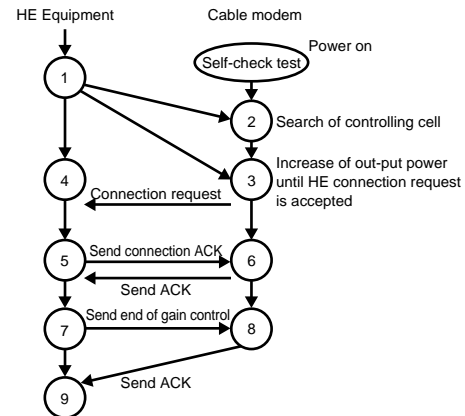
HE Equipment

Cable modem

Power on

Self-check test

1

2

Search of controlling cell

3

Increase of out-put power until HE connection request is accepted

4

Connection request

5

Send connection ACK

6

Send ACK

7

Send end of gain control

8

Send ACK

9